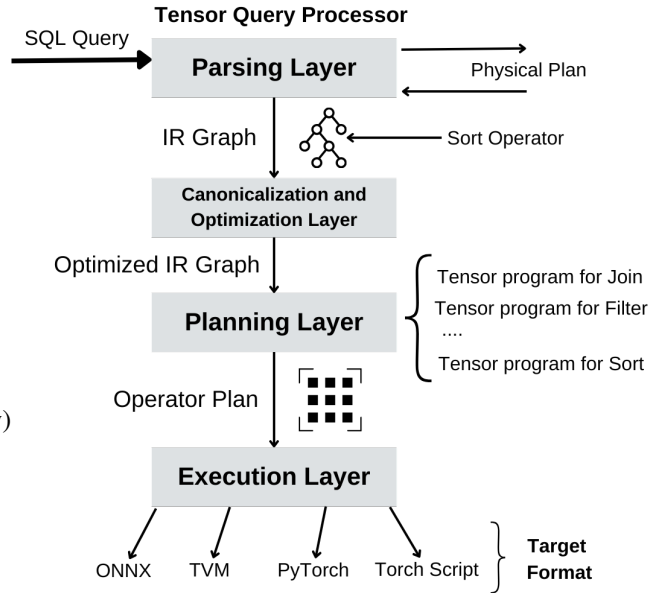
Tensor Query Processor

SQL Query

Parsing Layer

Physical Plan

IR Graph

Sort Operator

Canonicalization and Optimization Layer

Optimized IR Graph

Tensor program for Join

Tensor program for Filter

....

Tensor program for Sort

Planning Layer

Operator Plan

Execution Layer

ONNX

TVM

PyTorch

Torch Script

Target Format